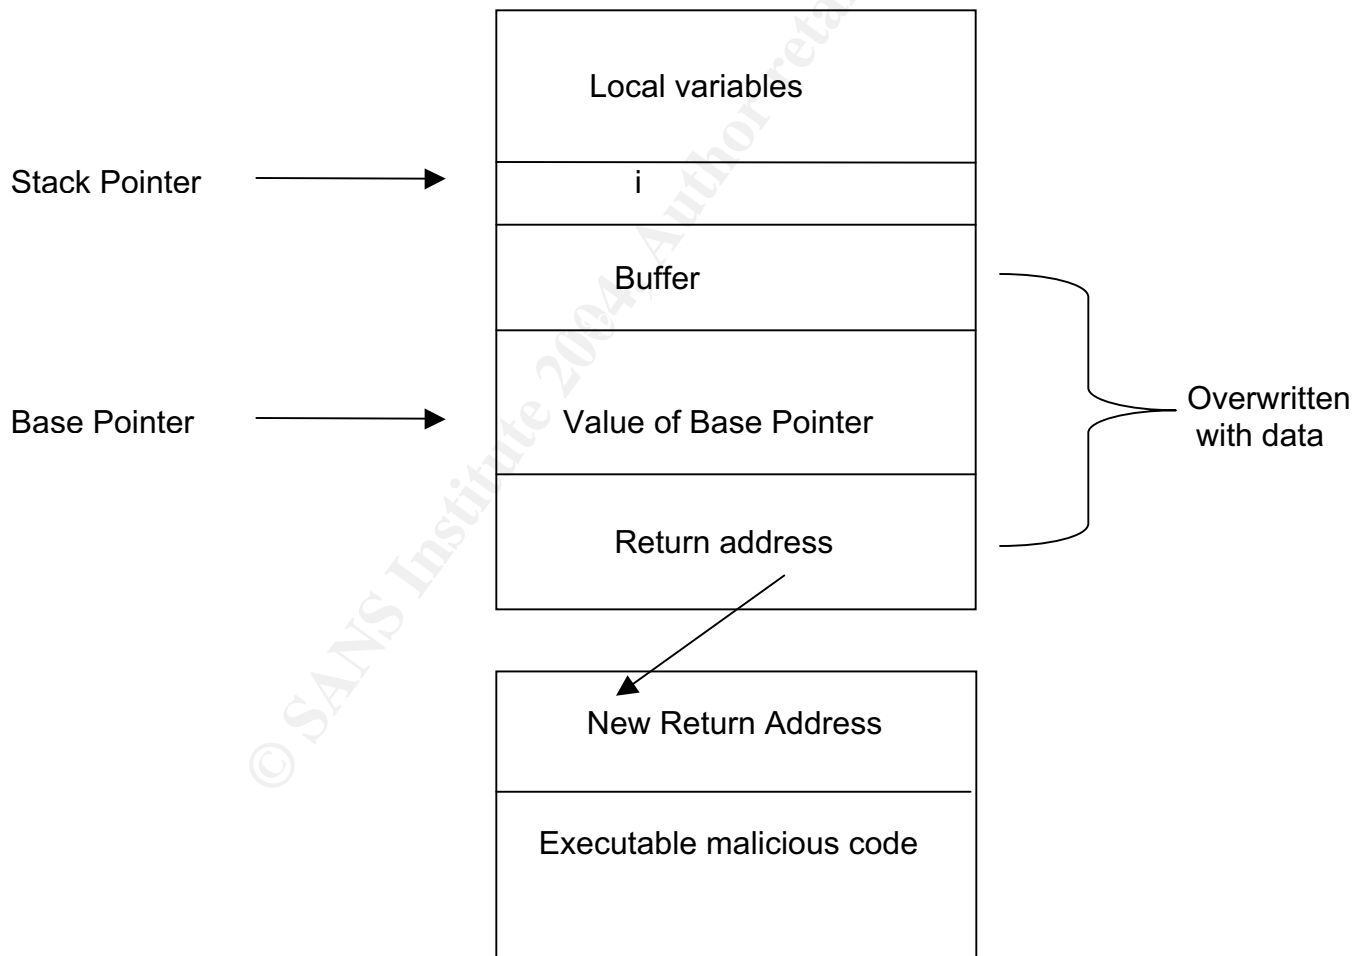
Local variables

Stack Pointer

i

Buffer

Base Pointer

Value of Base Pointer

Overwritten with data

Return address

New Return Address

Executable malicious code

© SANS Institute 2004, Author retains